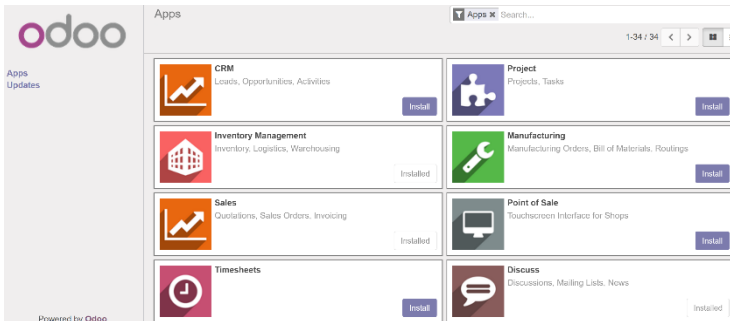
odoo

Apps
Updates

Powered by Odoo

Apps

Apps × Search...

1-34 / 34

CRM
Leads, Opportunities, Activities
Install

Project
Projects, Tasks
Install

Inventory Management
Inventory, Logistics, Warehousing
Installed

Manufacturing
Manufacturing Orders, Bill of Materials, Routings
Install

Sales
Quotations, Sales Orders, Invoicing
Installed

Point of Sale
Touchscreen Interface for Shops
Install

Timesheets
Install

Discuss
Discussions, Mailing Lists, News
Installed